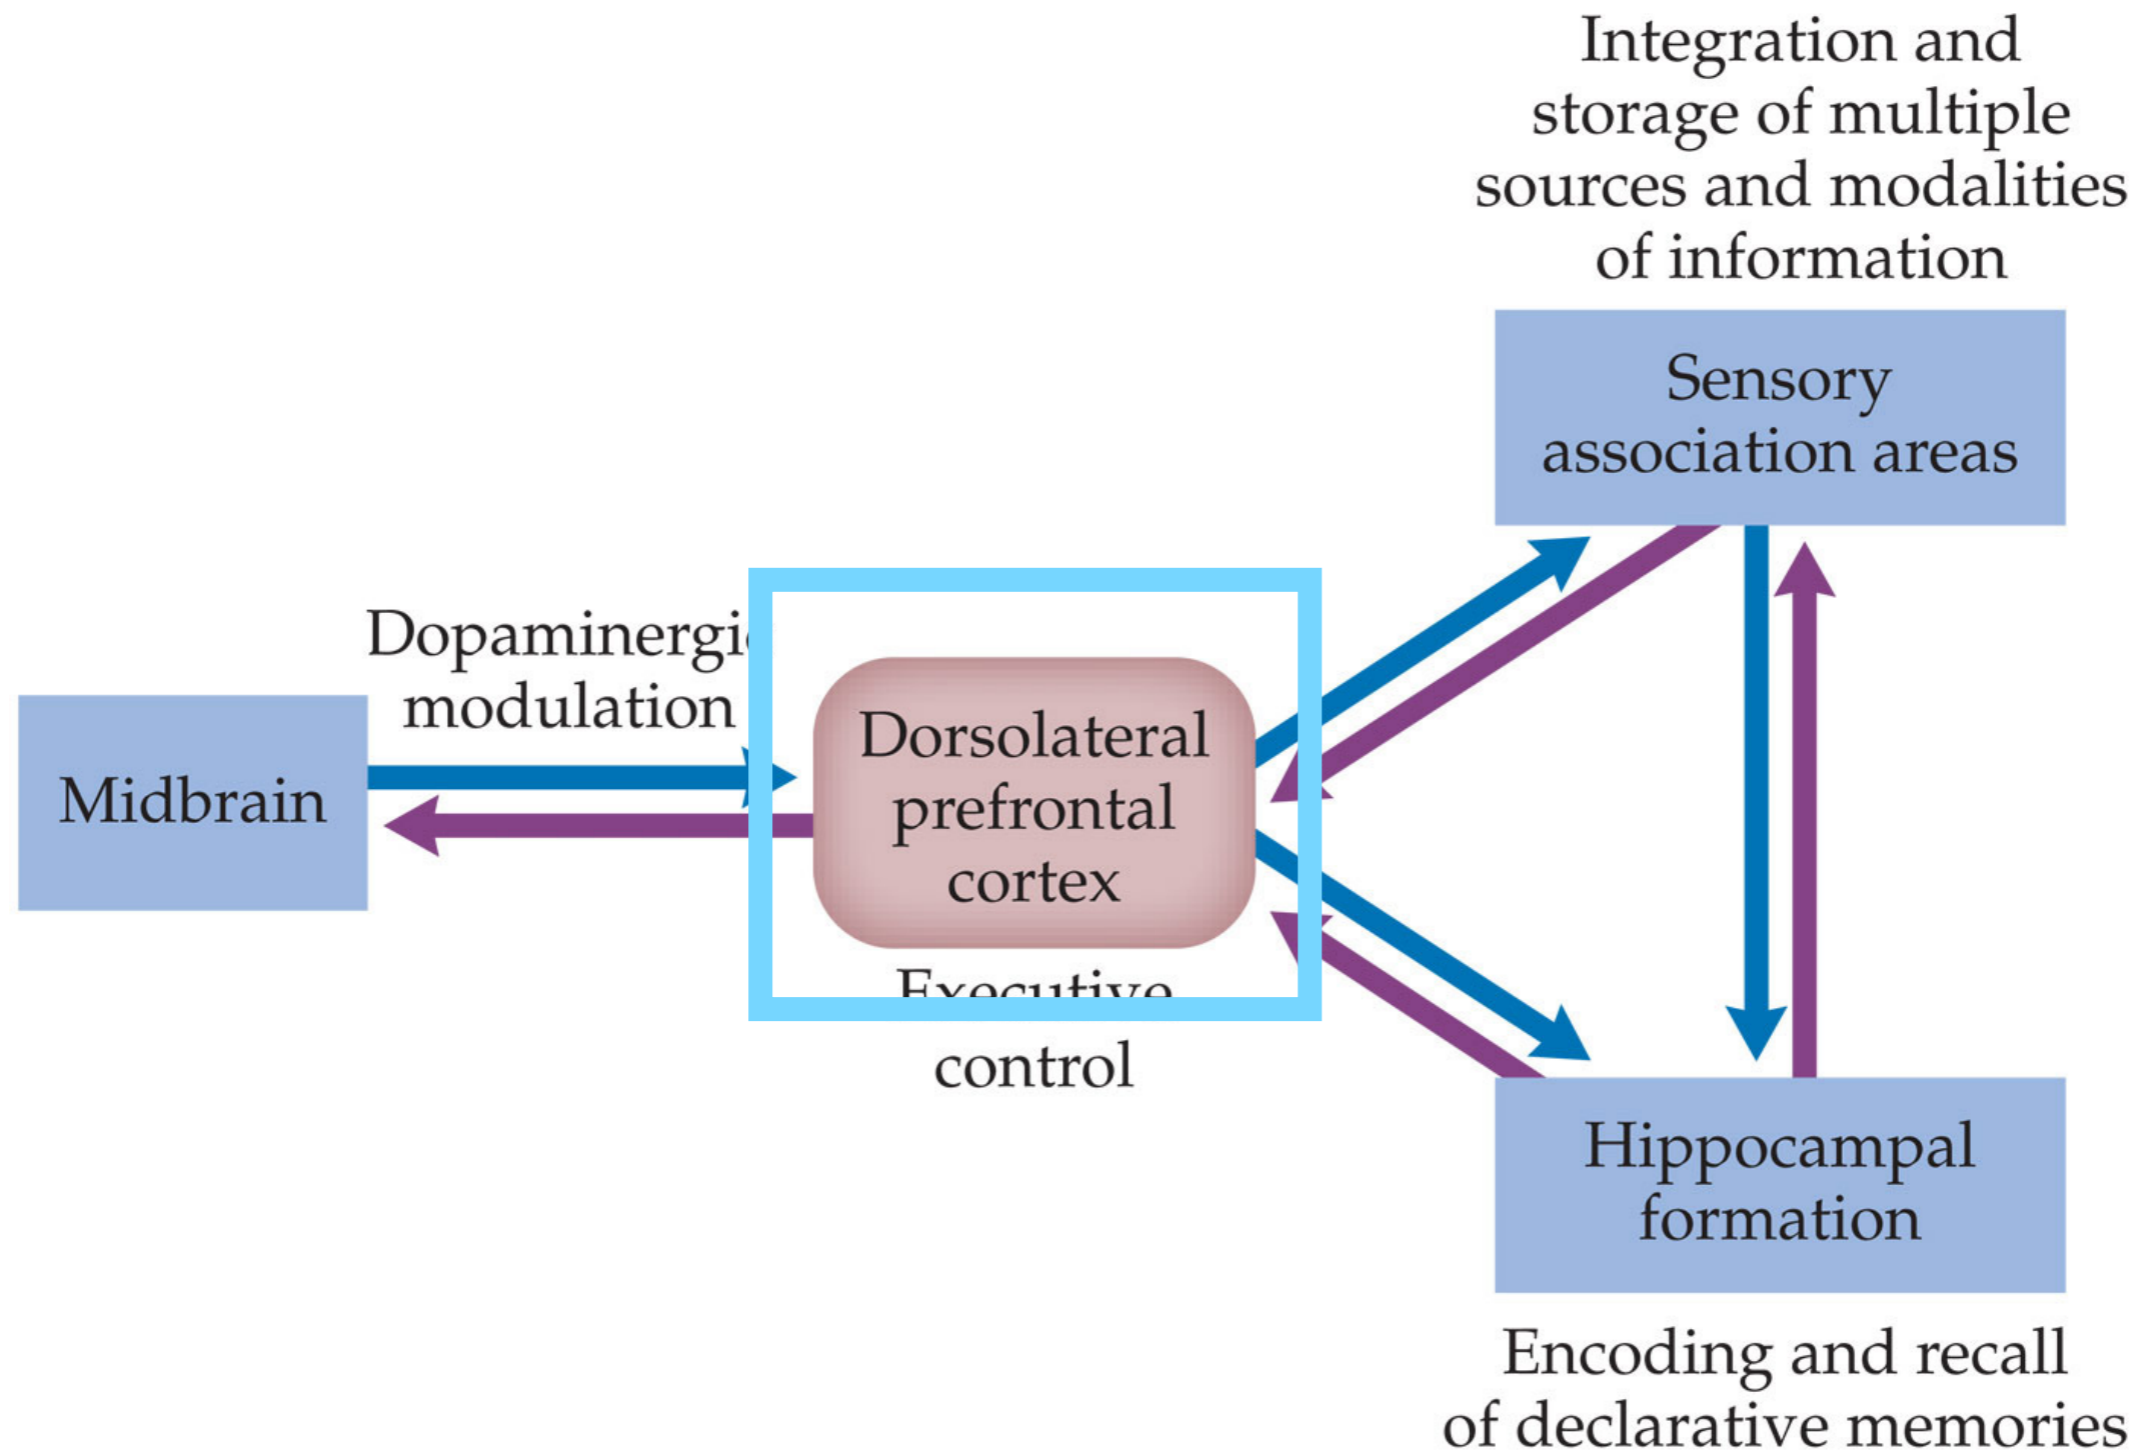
Integration and storage of multiple sources and modalities of information

Sensory association areas

Dopaminergi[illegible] modulation

Midbrain

Dorsolateral prefrontal cortex

Executive control

Hippocampal formation

Encoding and recall of declarative memories